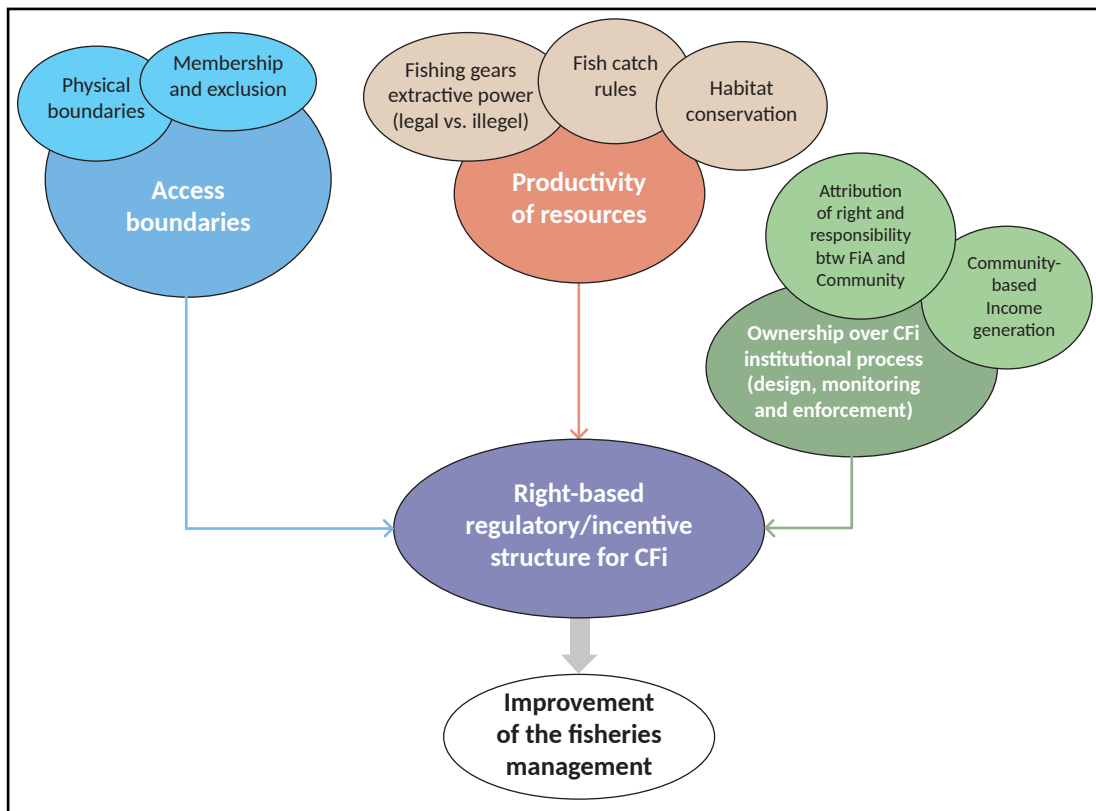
Physical boundaries

Membership and exclusion

Access boundaries

Fishing gears extractive power (legal vs. illegel)

Fish catch rules

Habitat conservation

Productivity of resources

Attribution of right and responsibility btw FiA and Community

Community-based Income generation

Ownership over CFi institutional process (design, monitoring and enforcement)

Right-based regulatory/incentive structure for CFi

Improvement of the fisheries management